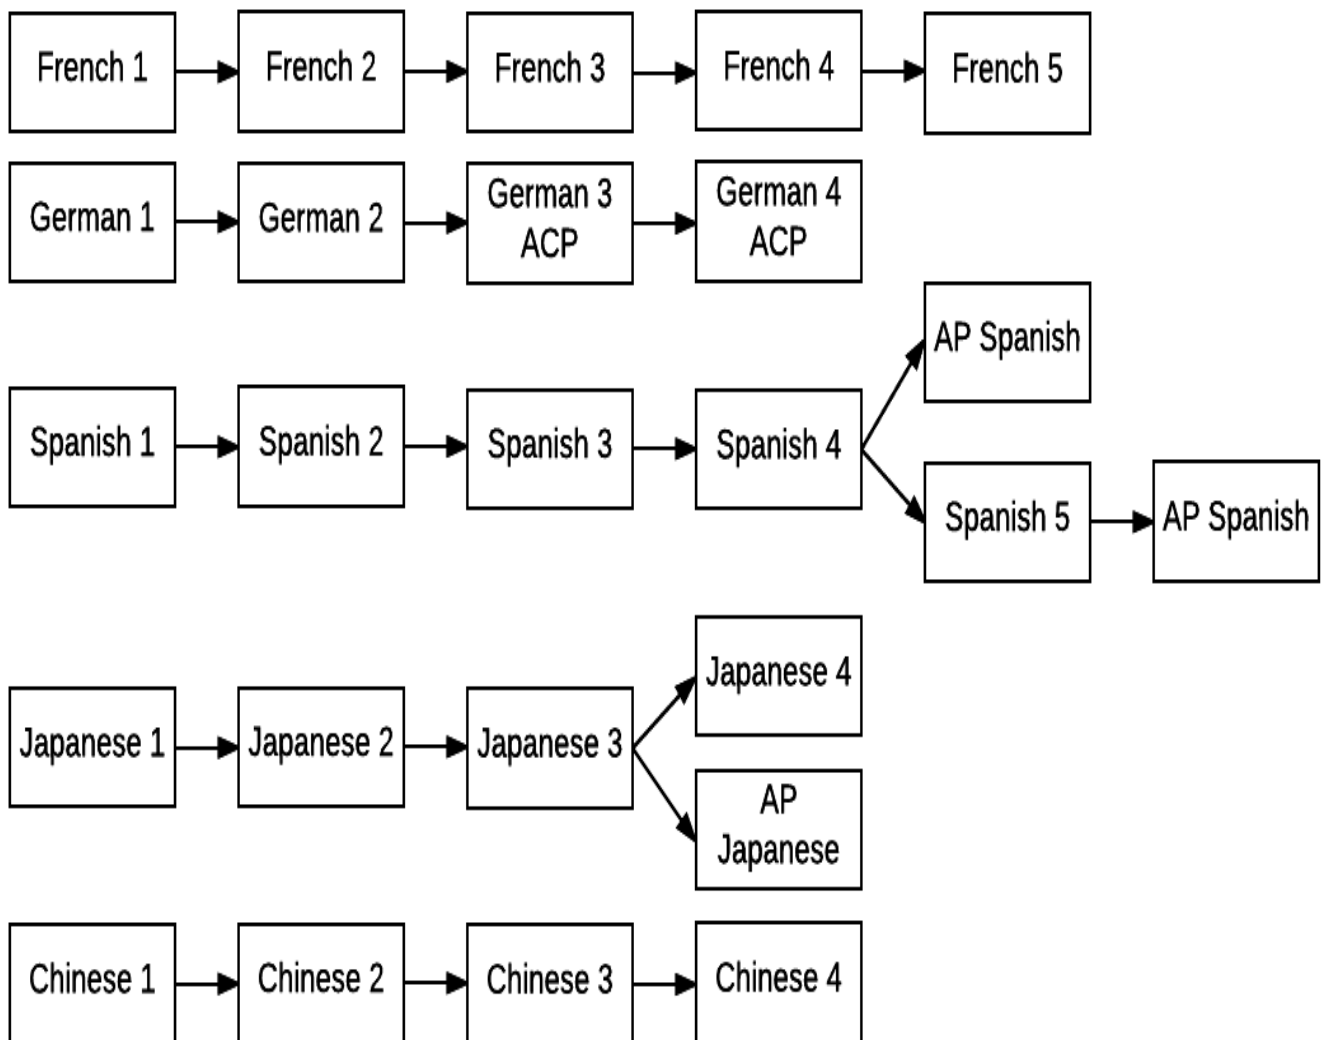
French 1
French 2
French 3
French 4
French 5

German 1
German 2
German 3 ACP
German 4 ACP

AP Spanish

Spanish 1
Spanish 2
Spanish 3
Spanish 4
Spanish 5
AP Spanish

Japanese 4

Japanese 1
Japanese 2
Japanese 3
AP Japanese

Chinese 1
Chinese 2
Chinese 3
Chinese 4